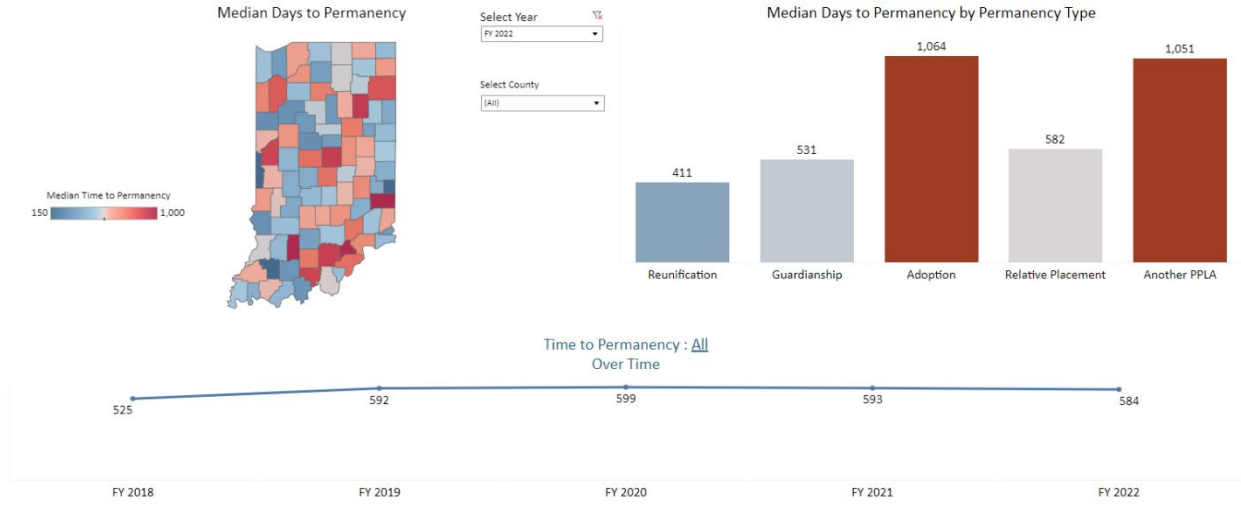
Median Days to Permanency

Select Year
FY 2022

Select County
(All)

Median Time to Permanency
150
1,000

Median Days to Permanency by Permanency Type

| Reunification | Guardianship | Adoption | Relative Placement | Another PPLA |
|---|---|---|---|---|
| 411 | 531 | 1,064 | 582 | 1,051 |

Time to Permanency : All
Over Time

| FY 2018 | FY 2019 | FY 2020 | FY 2021 | FY 2022 |
|---|---|---|---|---|
| 525 | 592 | 599 | 593 | 584 |